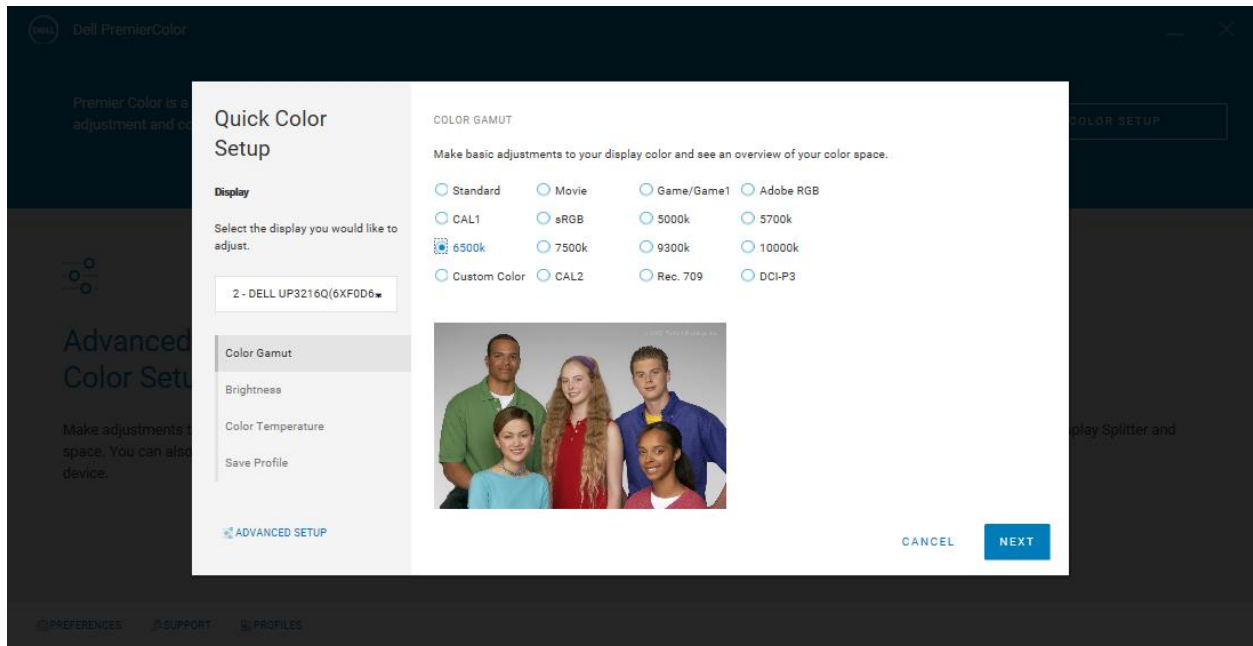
DELL Dell PremierColor

Premier Color is a
adjustment and co

COLOR SETUP

Advanced
Color Setu

Make adjustments t
space. You can also
device.

play Splitter and

Quick Color Setup

Display

Select the display you would like to adjust.

2 - DELL UP3216Q(6XF0D6

Color Gamut

Brightness

Color Temperature

Save Profile

ADVANCED SETUP

COLOR GAMUT

Make basic adjustments to your display color and see an overview of your color space.

Standard
Movie
Game/Game1
Adobe RGB
CAL1
sRGB
5000k
5700k
6500k
7500k
9300k
10000k
Custom Color
CAL2
Rec. 709
DCI-P3

CANCEL

NEXT

PREFERENCES SUPPORT PROFILES